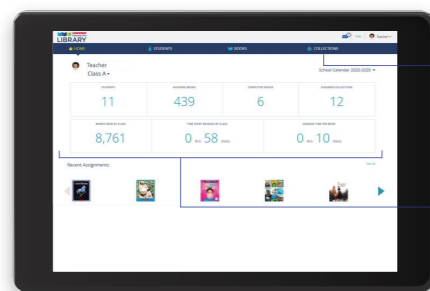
LIBRARY

HOME STUDENTS BOOKS COLLECTIONS

Teacher
Class A

School Calendar 2020-2020

STUDENTS
11

ASSIGNED BOOKS
439

COMPLETED BOOKS
6

ASSIGNED COLLECTIONS
12

WORDS READ BY CLASS
8,761

TIME SPENT READING BY CLASS
0 hrs 58 mins

AVERAGE TIME PER BOOK
0 hrs 10 mins

Recent Assignments